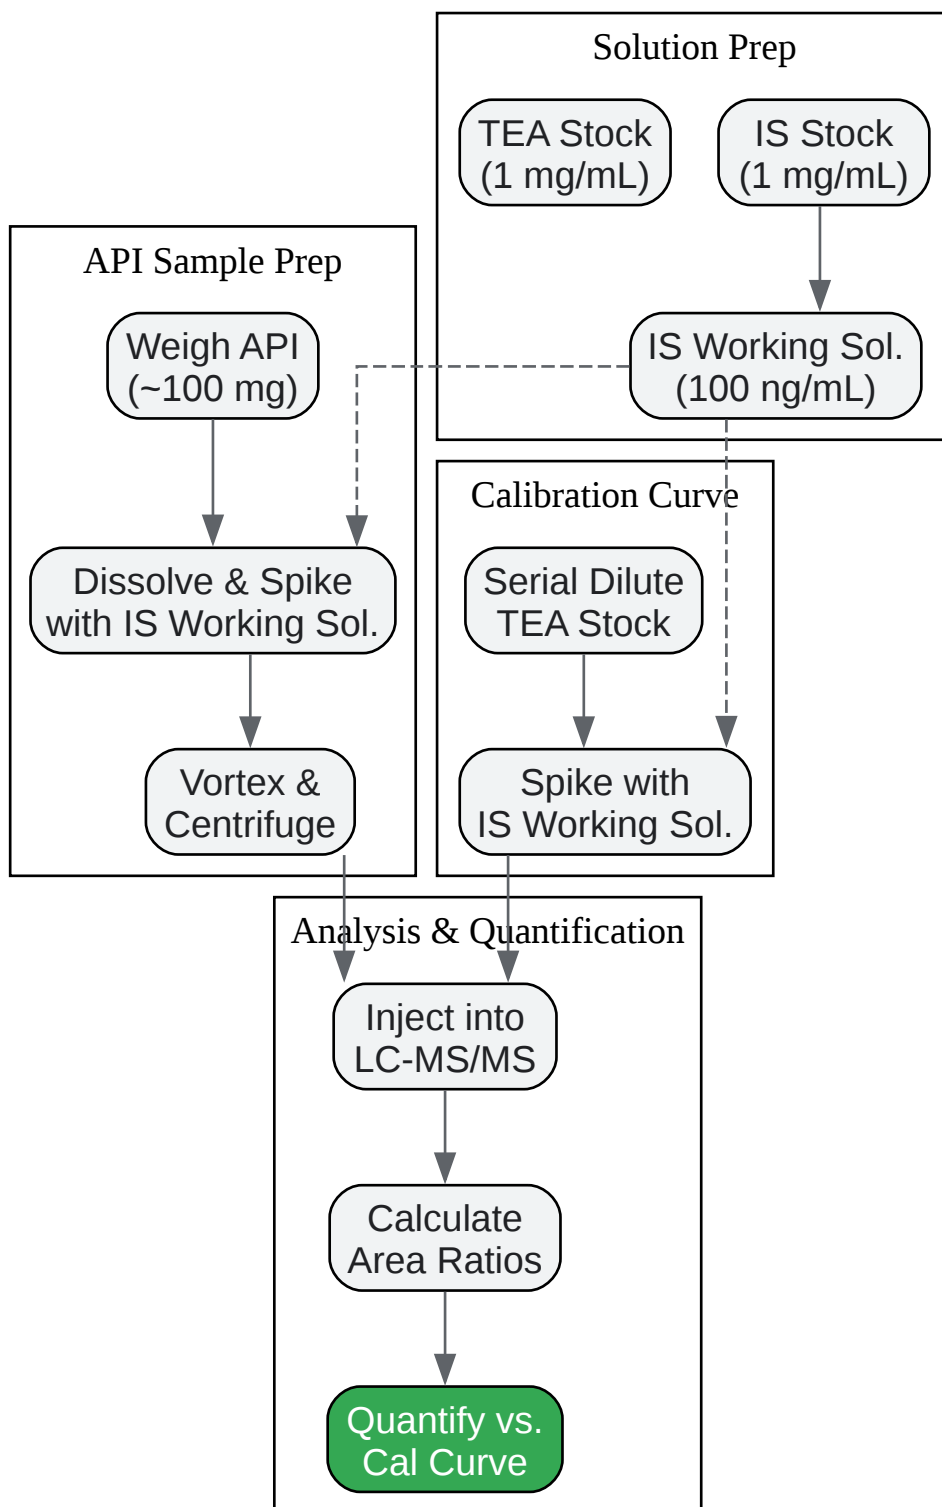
Solution Prep

TEA Stock
(1 mg/mL)

IS Stock
(1 mg/mL)

IS Working Sol.
(100 ng/mL)

API Sample Prep

Weigh API
(~100 mg)

Dissolve & Spike
with IS Working Sol.

Vortex &
Centrifuge

Calibration Curve

Serial Dilute
TEA Stock

Spike with
IS Working Sol.

Analysis & Quantification

Inject into
LC-MS/MS

Calculate
Area Ratios

Quantify vs.
Cal Curve